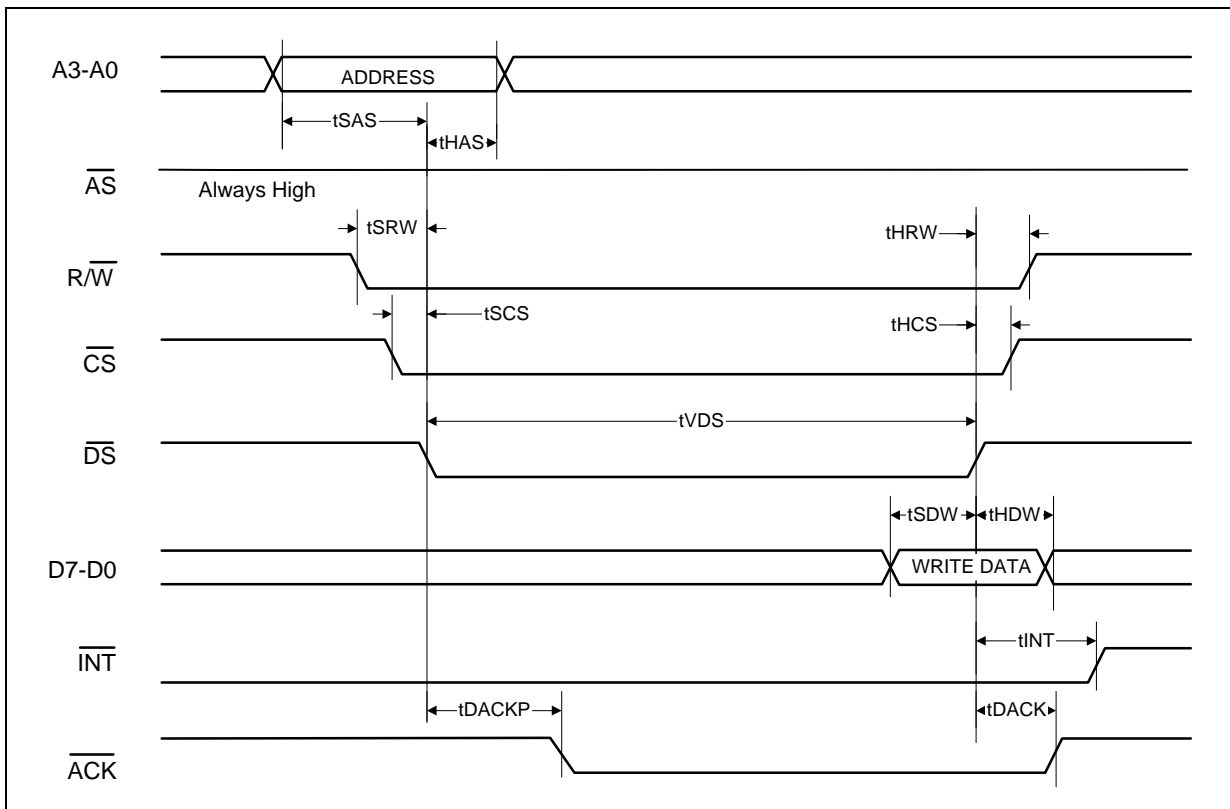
A3-A0

ADDRESS

tSAS

tHAS

$\overline{AS}$

Always High

tSRW

tHRW

R/$\overline{W}$

tSCS

tHCS

$\overline{CS}$

tVDS

$\overline{DS}$

tSDW

tHDW

D7-D0

WRITE DATA

tINT

$\overline{INT}$

tDACKP

tDACK

$\overline{ACK}$